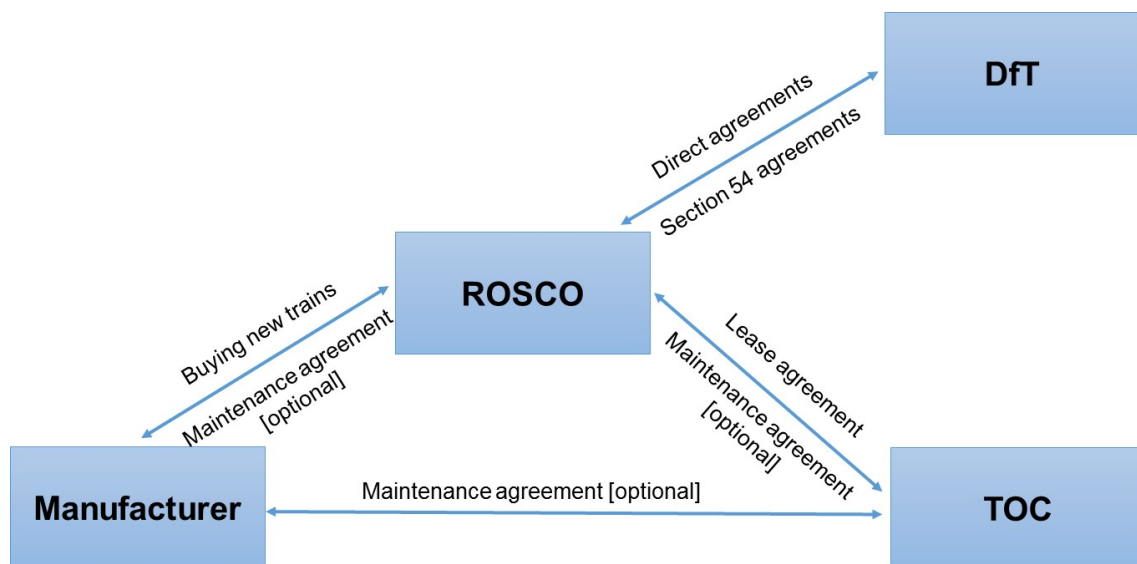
DfT

Direct agreements
Section 54 agreements

ROSCO

Buying new trains
Maintenance agreement [optional]

Lease agreement
Maintenance agreement [optional]

Manufacturer

Maintenance agreement [optional]

TOC